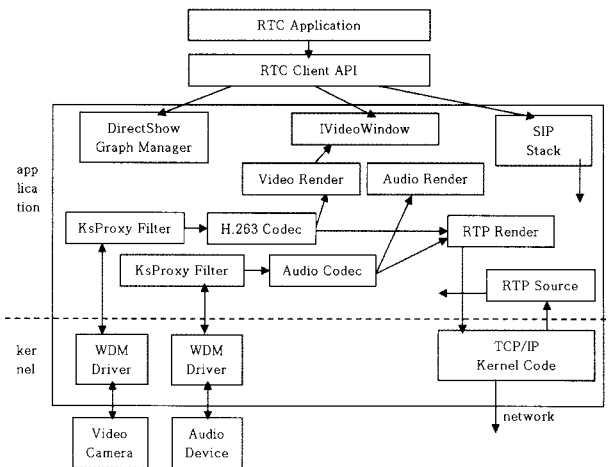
RTC Application

RTC Client API

DirectShow Graph Manager

IVideoWindow

SIP Stack

app lica tion

Video Render

Audio Render

KsProxy Filter

H.263 Codec

RTP Render

KsProxy Filter

Audio Codec

RTP Source

ker nel

WDM Driver

WDM Driver

TCP/IP Kernel Code

network

Video Camera

Audio Device